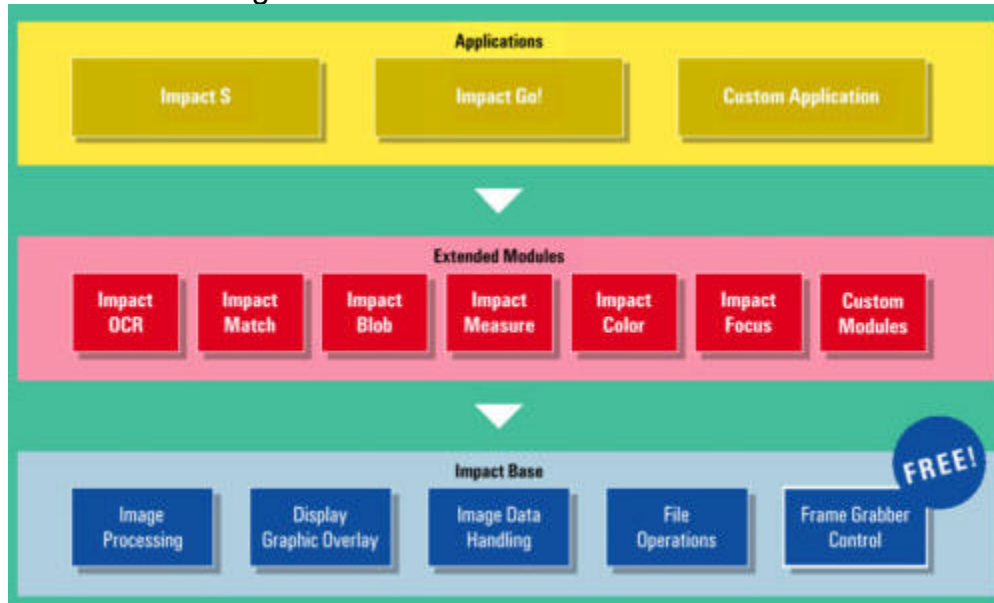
Applications

Impact S

Impact Go!

Custom Application

Extended Modules

Impact OCR

Impact Match

Impact Blob

Impact Measure

Impact Color

Impact Focus

Custom Modules

Impact Base

Image Processing

Display Graphic Overlay

Image Data Handling

File Operations

Frame Grabber Control

FREE!